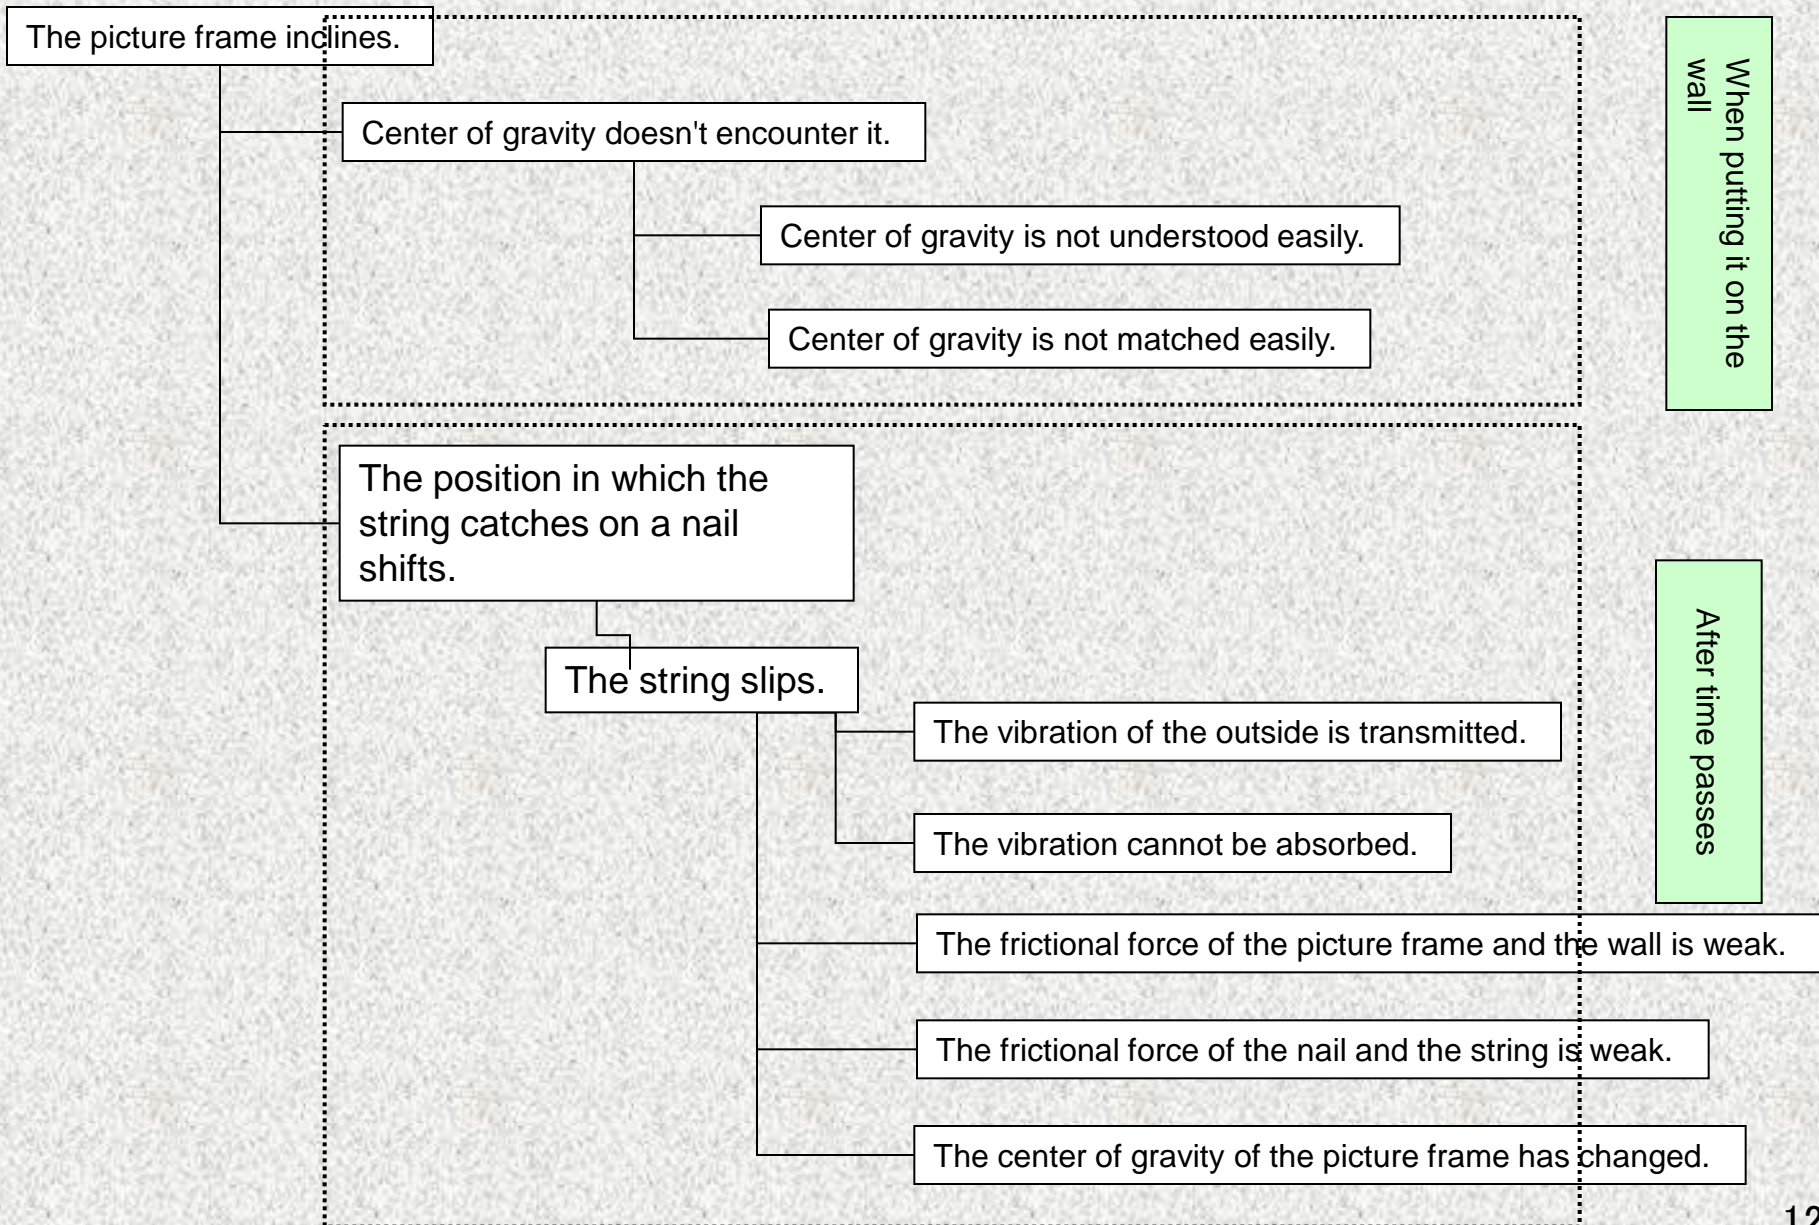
The picture frame inclines.

Center of gravity doesn't encounter it.

Center of gravity is not understood easily.

Center of gravity is not matched easily.

When putting it on the wall

The position in which the string catches on a nail shifts.

The string slips.

The vibration of the outside is transmitted.

The vibration cannot be absorbed.

The frictional force of the picture frame and the wall is weak.

The frictional force of the nail and the string is weak.

The center of gravity of the picture frame has changed.

After time passes

12